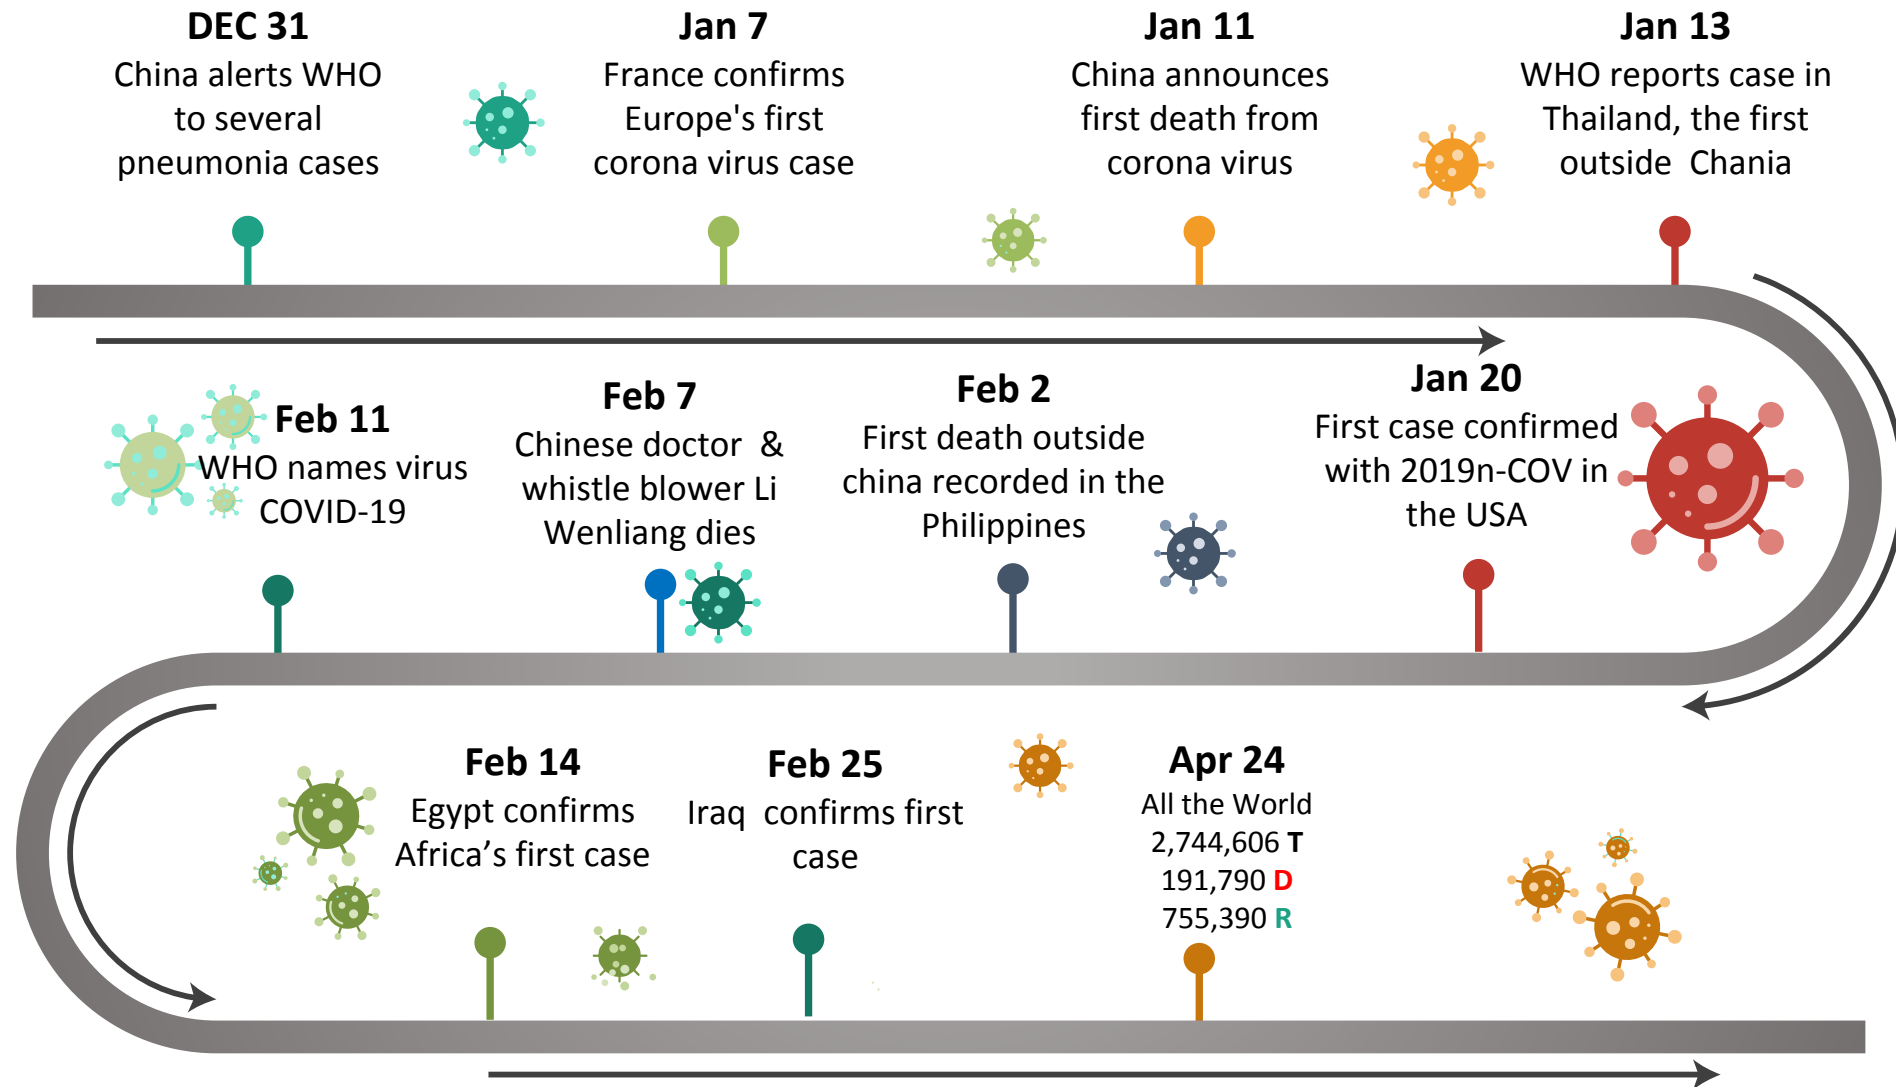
DEC 31
China alerts WHO to several pneumonia cases

Jan 7
France confirms Europe's first corona virus case

Jan 11
China announces first death from corona virus

Jan 13
WHO reports case in Thailand, the first outside Chania

Feb 11
WHO names virus COVID-19

Feb 7
Chinese doctor & whistle blower Li Wenliang dies

Feb 2
First death outside china recorded in the Philippines

Jan 20
First case confirmed with 2019n-COV in the USA

Feb 14
Egypt confirms Africa's first case

Feb 25
Iraq confirms first case

Apr 24
All the World
2,744,606 T
191,790 D
755,390 R